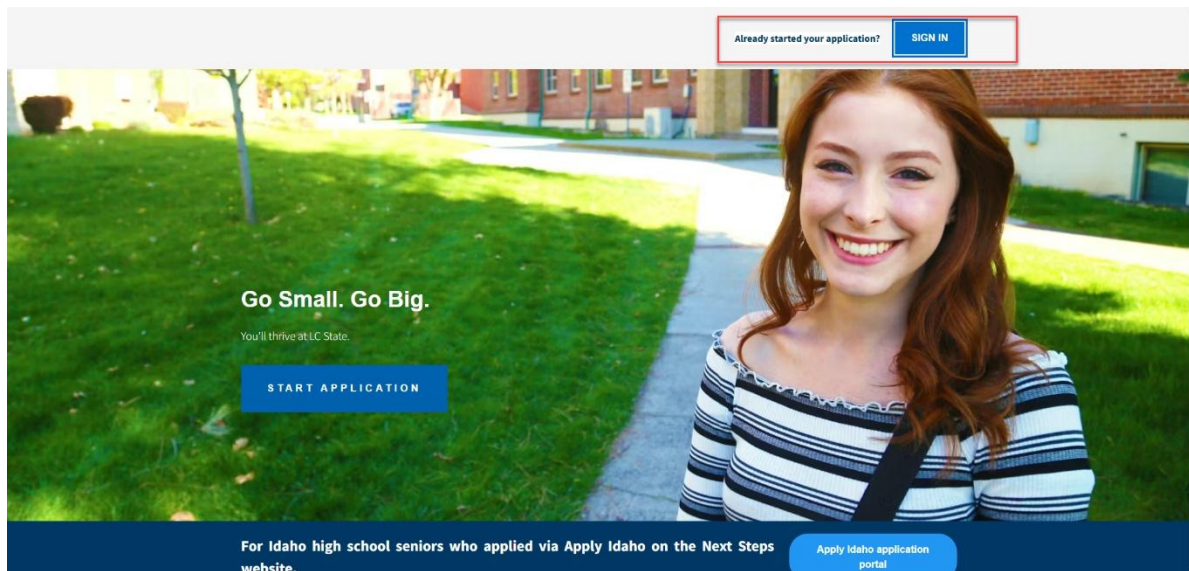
Already started your application? SIGN IN

Go Small. Go Big.

You'll thrive at LC State.

START APPLICATION

For Idaho high school seniors who applied via Apply Idaho on the Next Steps website.

Apply Idaho application portal